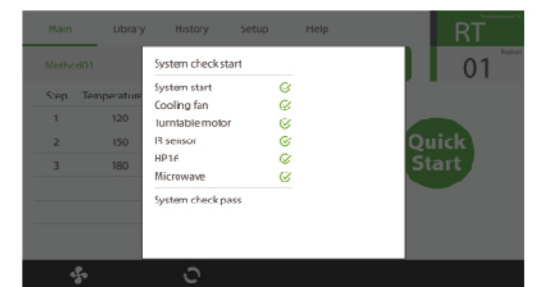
Main Library History Setup Help

RT

01

Method01

Step Temperature

1 120

2 150

3 180

Quick Start

System check start

System start

Cooling fan

Turntable motor

IR sensor

HP16

Microwave

System check pass